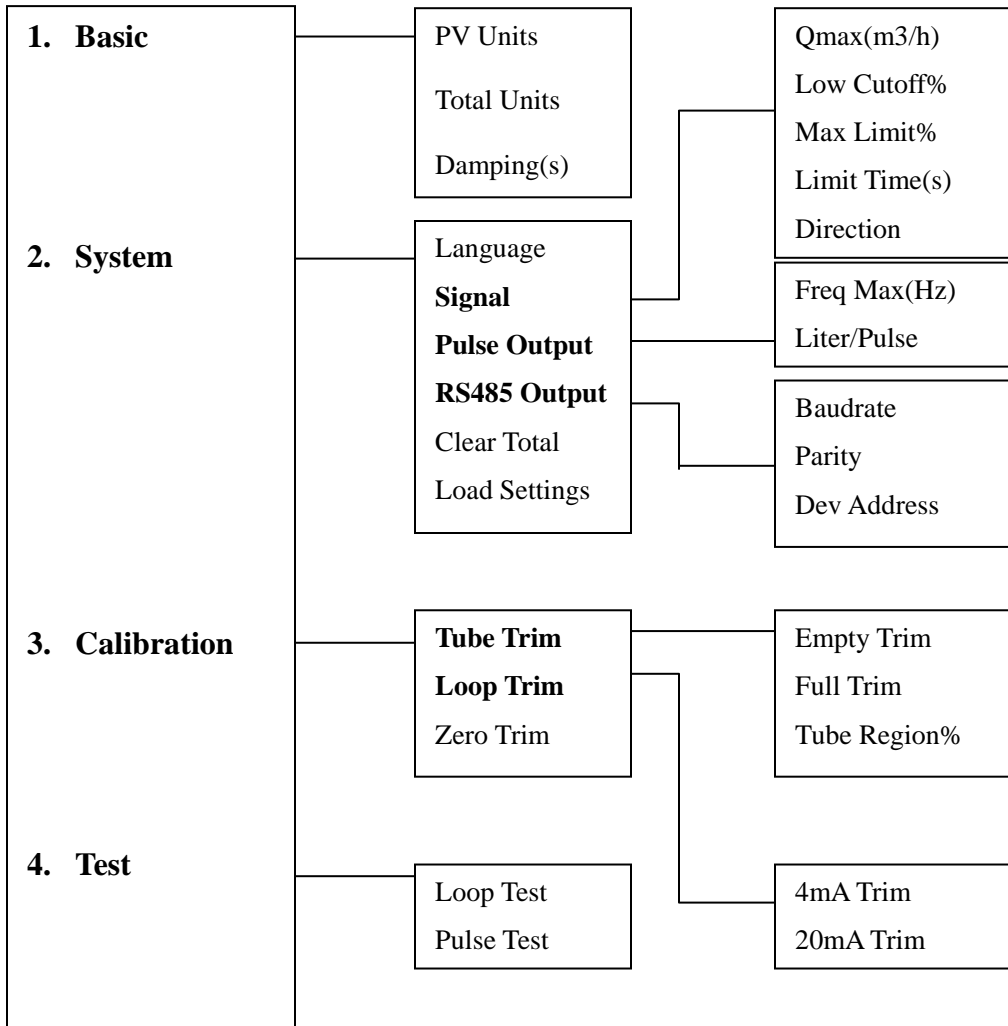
1. Basic

2. System

3. Calibration

4. Test

PV Units
Total Units
Damping(s)

Language
Signal
Pulse Output
RS485 Output
Clear Total
Load Settings

Tube Trim
Loop Trim
Zero Trim

Loop Test
Pulse Test

Qmax(m3/h)
Low Cutoff%
Max Limit%
Limit Time(s)
Direction

Freq Max(Hz)
Liter/Pulse

Baudrate
Parity
Dev Address

Empty Trim
Full Trim
Tube Region%

4mA Trim
20mA Trim